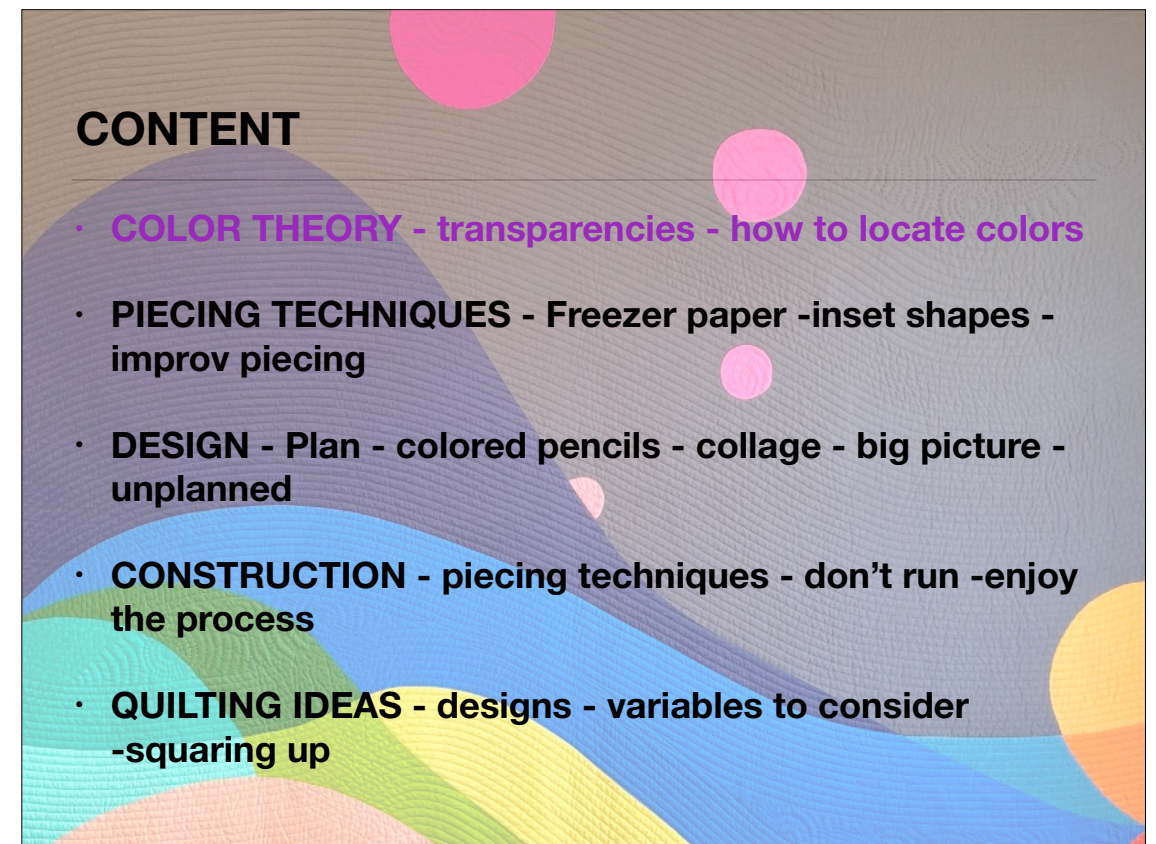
CONTENT

• COLOR THEORY - transparencies - how to locate colors

• PIECING TECHNIQUES - Freezer paper -inset shapes - improv piecing

• DESIGN - Plan - colored pencils - collage - big picture - unplanned

• CONSTRUCTION - piecing techniques - don't run -enjoy the process

• QUILTING IDEAS - designs - variables to consider -squaring up